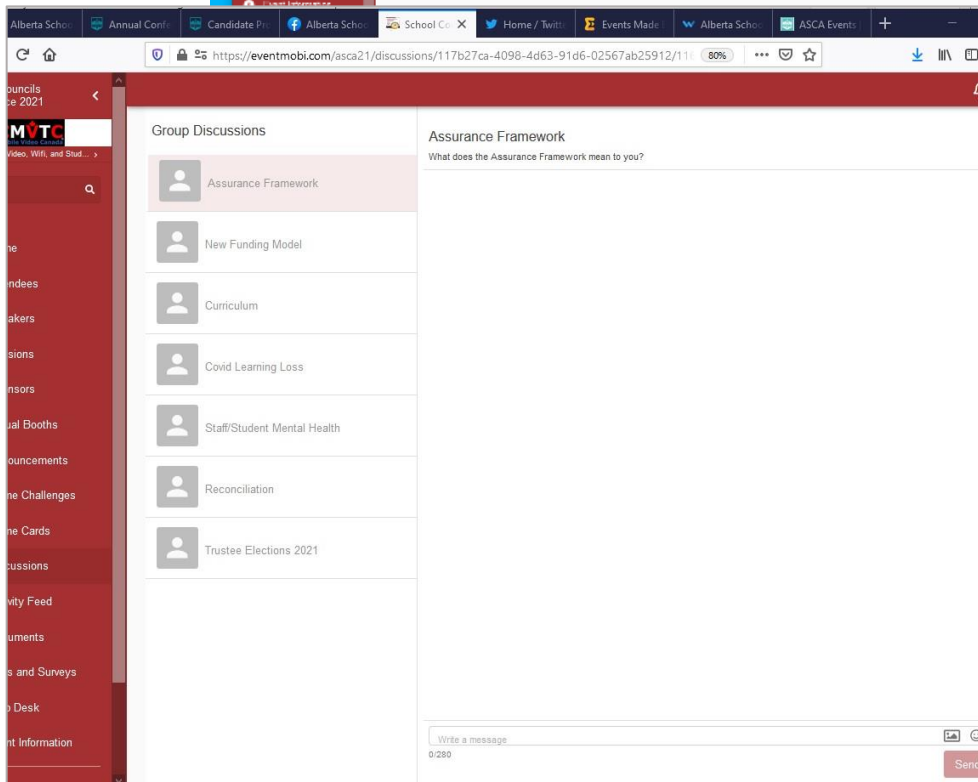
Alberta Schoo | Annual Confe | Candidate Pr | Alberta Schoo | School Co X | Home / Twitte | Events Made | Alberta Schoo | ASCA Events | +

https://eventmobi.com/asca21/discussions/117b27ca-4098-4d63-91d6-02567ab25912/11 80% ••• 

ouncils
e 2021

MVTC
ile Video Canada
Video, Wifi, and Stud... >

ne
ndees
akers
sions
nsors
ual Booths
ouncements
ne Challenges
ne Cards
cussions
vity Feed
uments
s and Surveys
Desk
nt Information

Group Discussions

Assurance Framework
New Funding Model
Curriculum
Covid Learning Loss
Staff/Student Mental Health
Reconciliation
Trustee Elections 2021

Assurance Framework
What does the Assurance Framework mean to you?

Write a message
0/280
Send